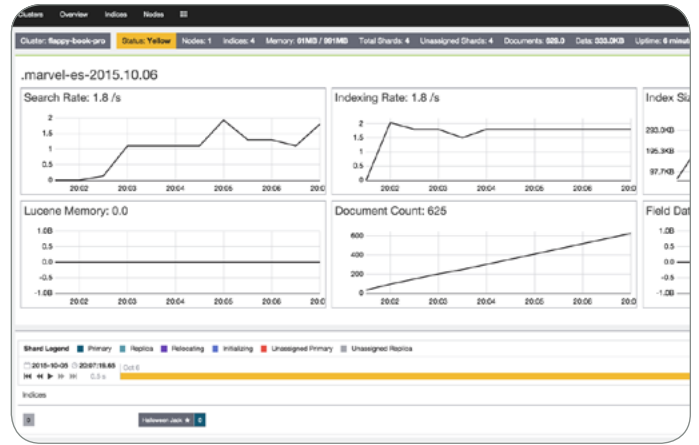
Clusters Overview Indices Nodes

Cluster: flappy-book-pro Status: Yellow Nodes: 1 Indices: 4 Memory: 91MB / 991MB Total Shards: 4 Unassigned Shards: 4 Documents: 925.0 Data: 333.0KB Uptime: 6 minut

.marvel-es-2015.10.06

Search Rate: 1.8 /s

2
1.5
1
0.5
0

20:02 20:03 20:04 20:05 20:06 20:0

Indexing Rate: 1.8 /s

2
1.5
1
0.5
0

20:02 20:03 20:04 20:05 20:06 20:0

Index Si

293.0KB
195.3KB
97.7KB

Lucene Memory: 0.0

1.0B
0.5B
0.0
-0.5B
-1.0B

20:02 20:03 20:04 20:05 20:06 20:0

Document Count: 625

600
400
200
0

20:02 20:03 20:04 20:05 20:06 20:0

Field Dat

1.0B
0.5B
0.0
-0.5B
-1.0B

Shard Legend Primary Replica Relocating Initializing Unassigned Primary Unassigned Replica

2015-10-06 20:07:15.65 Oct 6

0.5 s

Indices

Halloween Jack 0